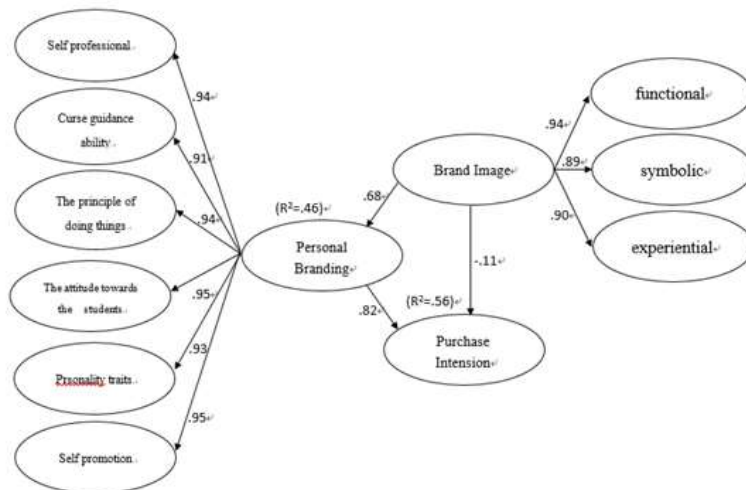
Self professional

Curse guidance ability

The principle of doing things

The attitude towards the students

Prsonality traits

Self promotion

.94

.91

.94

.95

.93

.95

$(R^2=.46)$

Personal Branding

.68

Brand Image

-.11

.82

$(R^2=.56)$

Purchase Intension

.94

.89

.90

functional

symbolic

experiential